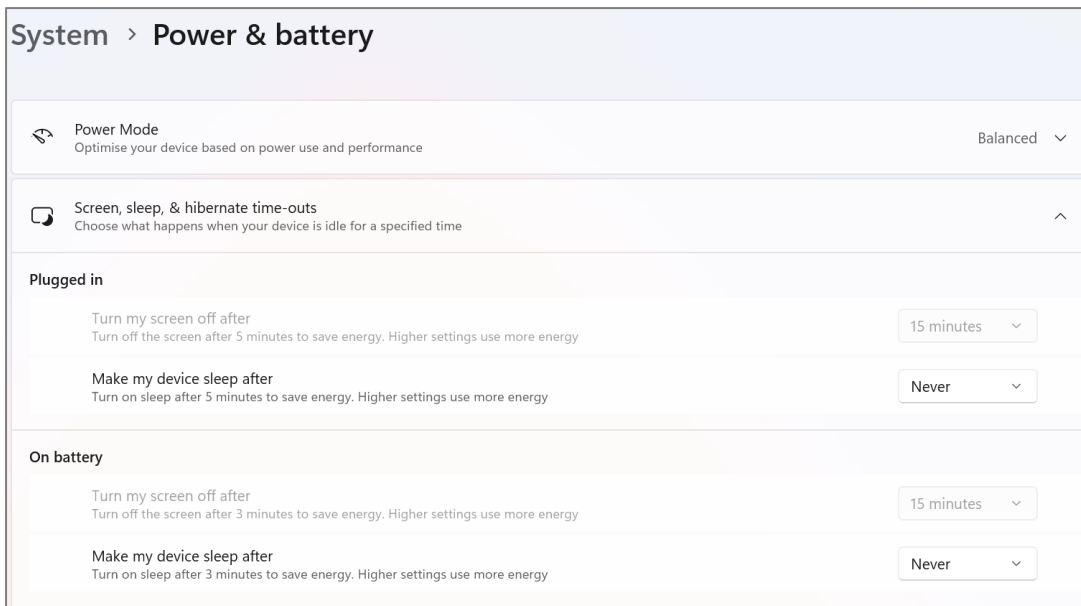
System › Power & battery

Power Mode
Optimise your device based on power use and performance

Balanced

Screen, sleep, & hibernate time-outs
Choose what happens when your device is idle for a specified time

Plugged in

Turn my screen off after
Turn off the screen after 5 minutes to save energy. Higher settings use more energy

15 minutes

Make my device sleep after
Turn on sleep after 5 minutes to save energy. Higher settings use more energy

Never

On battery

Turn my screen off after
Turn off the screen after 3 minutes to save energy. Higher settings use more energy

15 minutes

Make my device sleep after
Turn on sleep after 3 minutes to save energy. Higher settings use more energy

Never